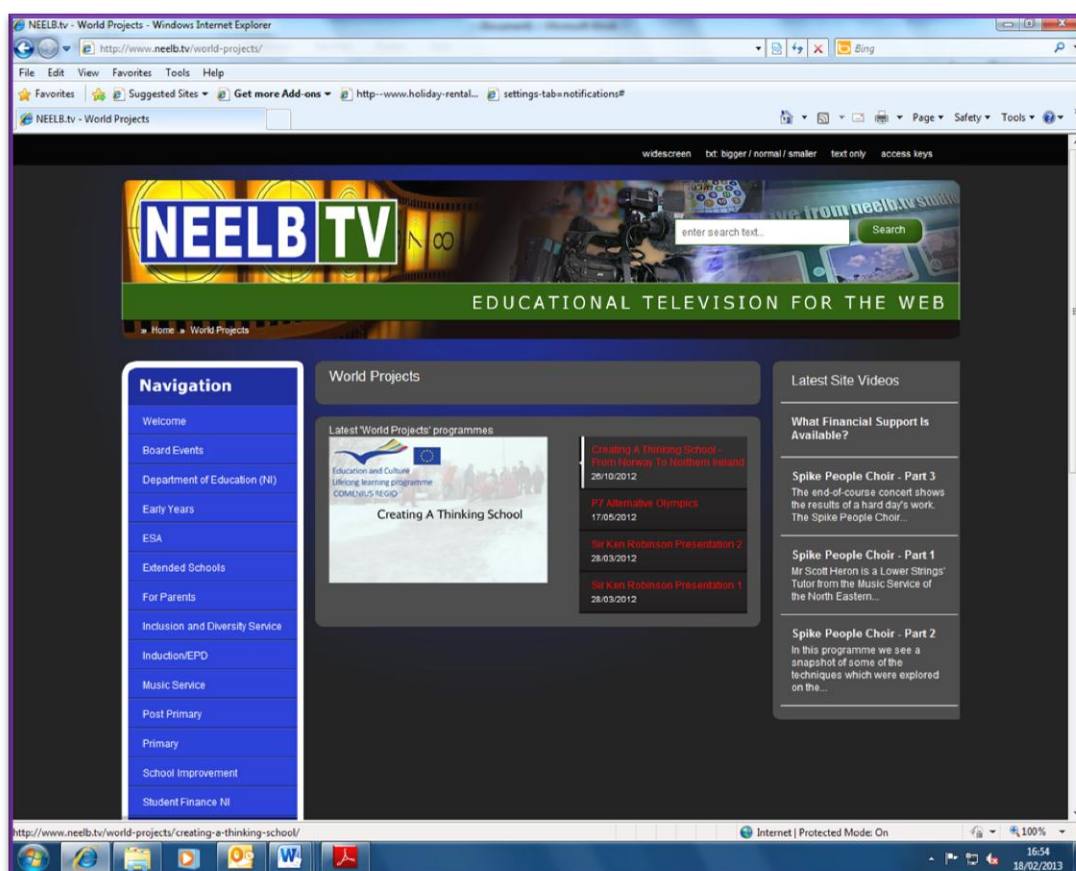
NEELB.tv - World Projects - Windows Internet Explorer

http://www.neelb.tv/world-projects/

Bing

File Edit View Favorites Tools Help

Favorites Suggested Sites ▾ Get more Add-ons ▾ http--www.holiday-rental... settings-tab=notifications#

NEELB.tv - World Projects

Page ▾ Safety ▾ Tools ▾

widescreen txt: bigger / normal / smaller text only access keys

NEELB TV

enter search text...

Search

EDUCATIONAL TELEVISION FOR THE WEB

» Home » World Projects

Navigation

Welcome
Board Events
Department of Education (NI)
Early Years
ESA
Extended Schools
For Parents
Inclusion and Diversity Service
Induction/EPD
Music Service
Post Primary
Primary
School Improvement
Student Finance NI

World Projects

Latest 'World Projects' programmes

Education and Culture
Lifelong learning programme
COMENIUS REGIO

Creating A Thinking School

Creating A Thinking School - From Norway To Northern Ireland
26/10/2012

P7 Alternative Olympics
17/05/2012

Sir Ken Robinson Presentation 2
28/03/2012

Sir Ken Robinson Presentation 1
28/03/2012

Latest Site Videos

What Financial Support Is Available?

Spike People Choir - Part 3
The end-of-course concert shows the results of a hard day's work. The Spike People Choir...

Spike People Choir - Part 1
Mr Scott Heron is a Lower Strings' Tutor from the Music Service of the North Eastern...

Spike People Choir - Part 2
In this programme we see a snapshot of some of the techniques which were explored on the...

http://www.neelb.tv/world-projects/creating-a-thinking-school/

Internet | Protected Mode: On

100%

16:54
18/02/2013